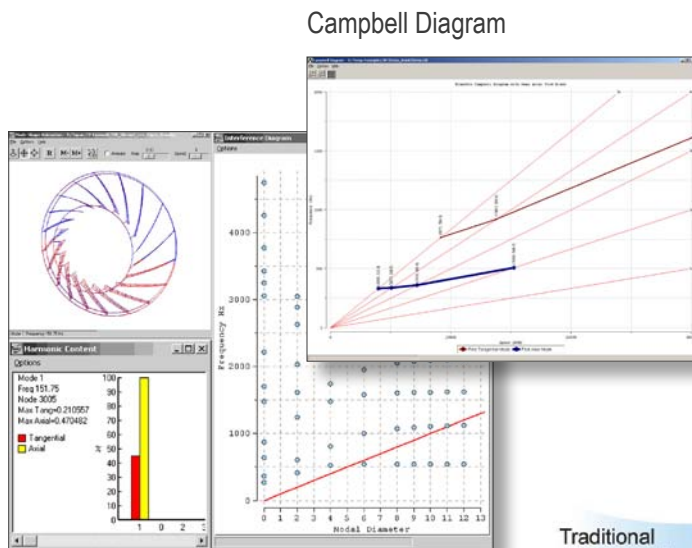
Campbell Diagram

Harmonic Content

Options

Mode 1
Freq 151.75
Node 3005
Max Tang=0.210557
Max Axial=0.470482

Tangential
Axial

%

100
90
80
70
60
50
40
30
20
10
0

1 0 2 3

Interference Diagram

Options

Frequency Hz

4000
3000
2000
1000
0

0 1 2 3 4 5 6 7 8 9 10 11 12 13
Nodal Diameter

Traditional